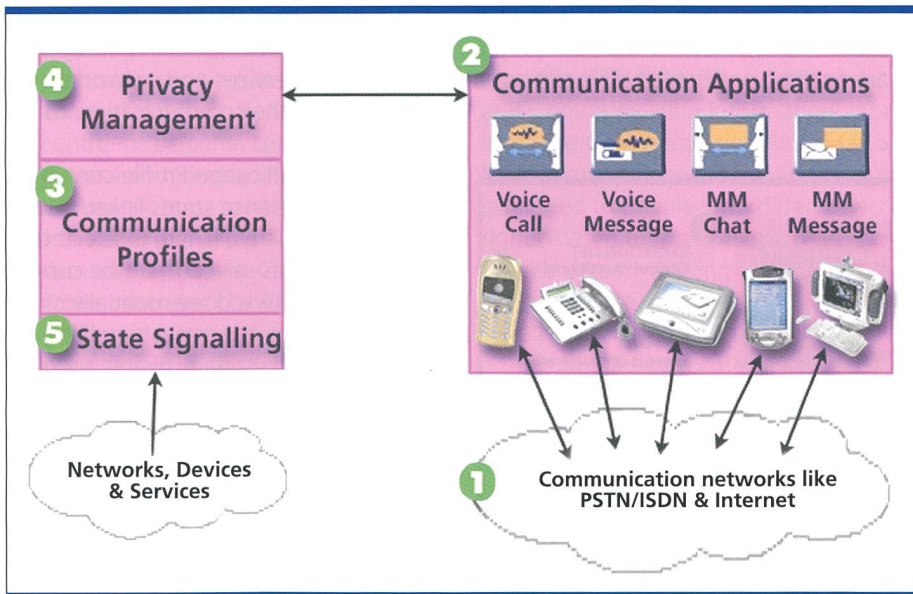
4 Privacy Management

3 Communication Profiles

5 State Signalling

Networks, Devices & Services

2 Communication Applications

Voice Call

Voice Message

MM Chat

MM Message

1 Communication networks like PSTN/ISDN & Internet